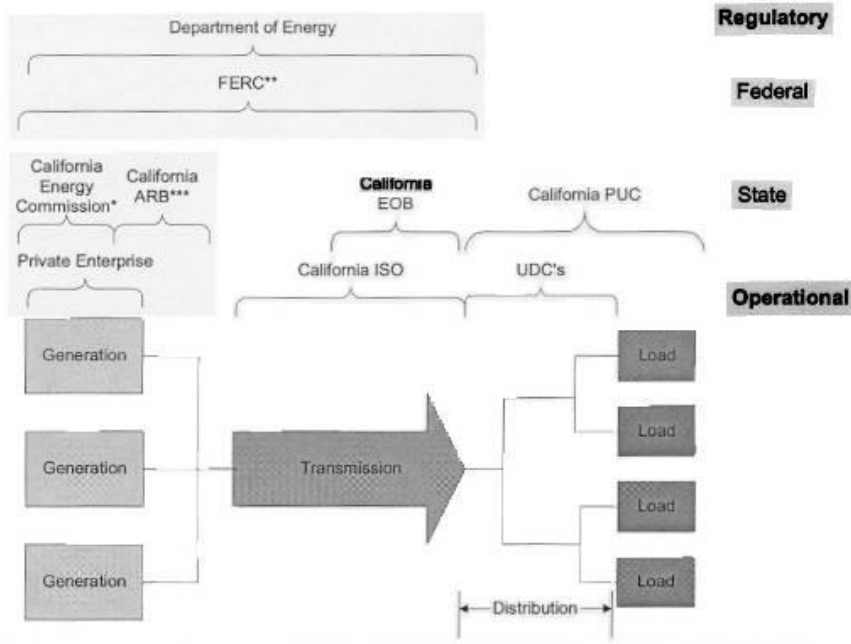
Regulatory

Department of Energy

FERC**

Federal

California Energy Commission*

California ARB***

California EOB

California PUC

State

Private Enterprise

California ISO

UDC's

Operational

Generation

Generation

Generation

Transmission

Load

Load

Load

Load

Distribution